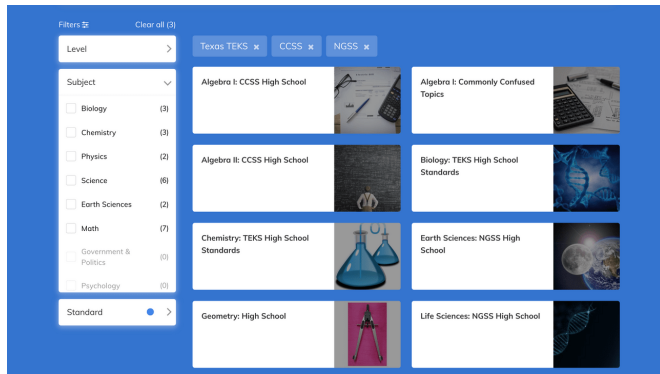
Filters Clear all (3)

Level

Subject

Biology (3)

Chemistry (3)

Physics (2)

Science (6)

Earth Sciences (2)

Math (7)

Government & Politics (0)

Psychology (0)

Standard

Texas TEKS ×
CCSS ×
NGSS ×

Algebra I: CCSS High School

Algebra I: Commonly Confused Topics

Algebra II: CCSS High School

Biology: TEKS High School Standards

Chemistry: TEKS High School Standards

Earth Sciences: NGSS High School

Geometry: High School

Life Sciences: NGSS High School